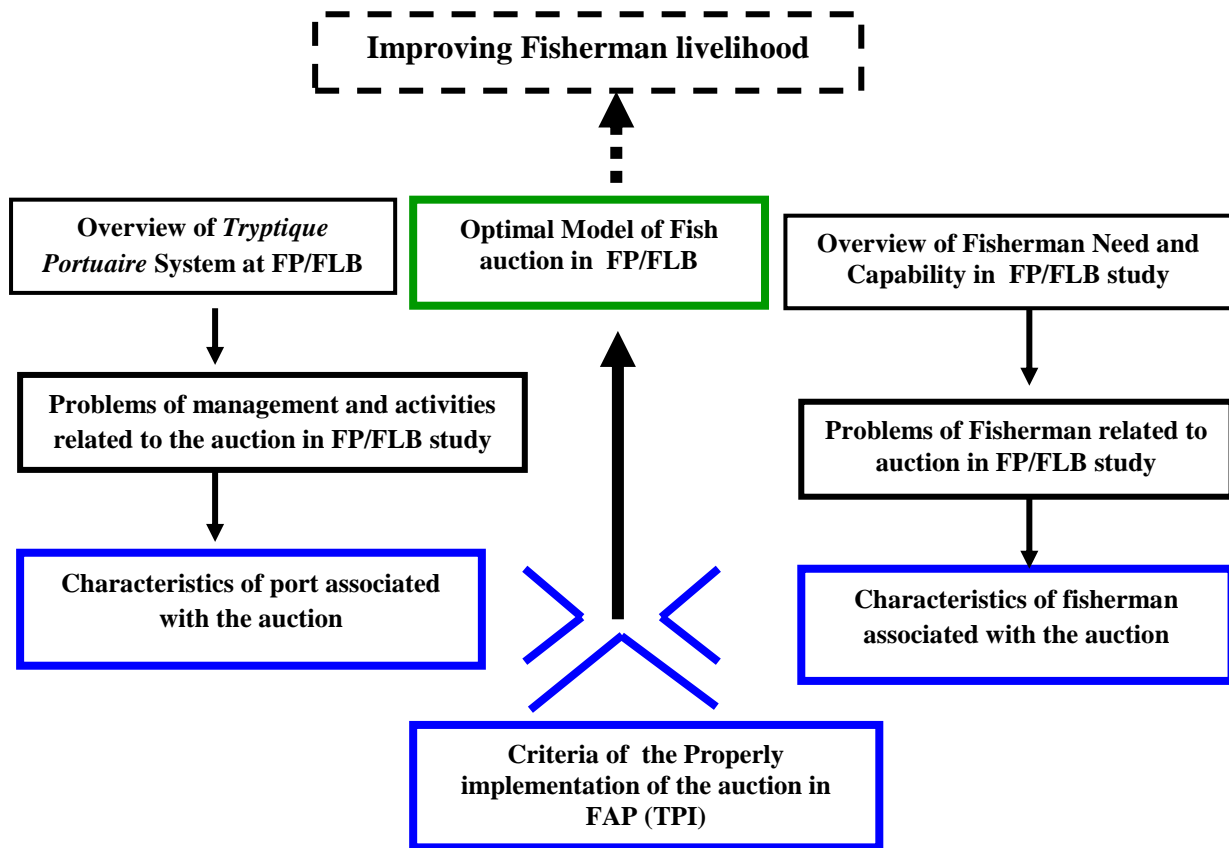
Improving Fisherman livelihood

Overview of *Tryptique Portuaire* System at FP/FLB

Optimal Model of Fish auction in FP/FLB

Overview of Fisherman Need and Capability in FP/FLB study

Problems of management and activities related to the auction in FP/FLB study

Problems of Fisherman related to auction in FP/FLB study

Characteristics of port associated with the auction

Characteristics of fisherman associated with the auction

Criteria of the Properly implementation of the auction in FAP (TPI)